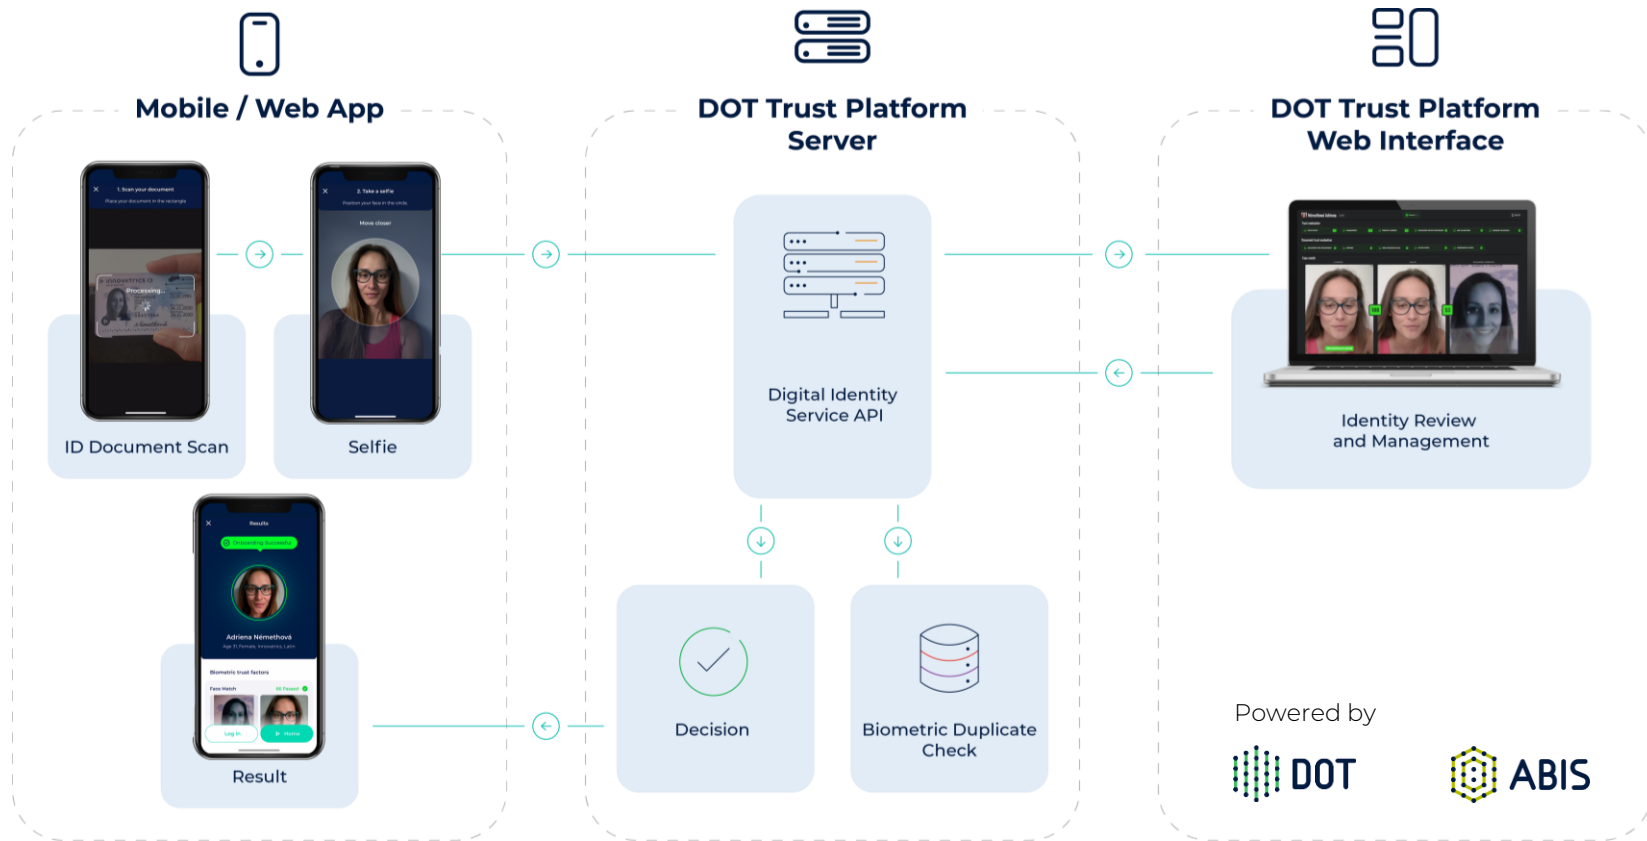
Mobile / Web App

1. Scan your document
Place your document in the rectangle

Processing...

ID Document Scan

2. Take a selfie
Position your face in the circle

Move closer

Selfie

Results

Onboarding Successful

Adriena Némethová

Biometric trust factors

Face Match

Log in

Home

Result

DOT Trust Platform Server

Digital Identity Service API

Decision

Biometric Duplicate Check

DOT Trust Platform Web Interface

Identity Review and Management

Powered by

DOT

ABIS